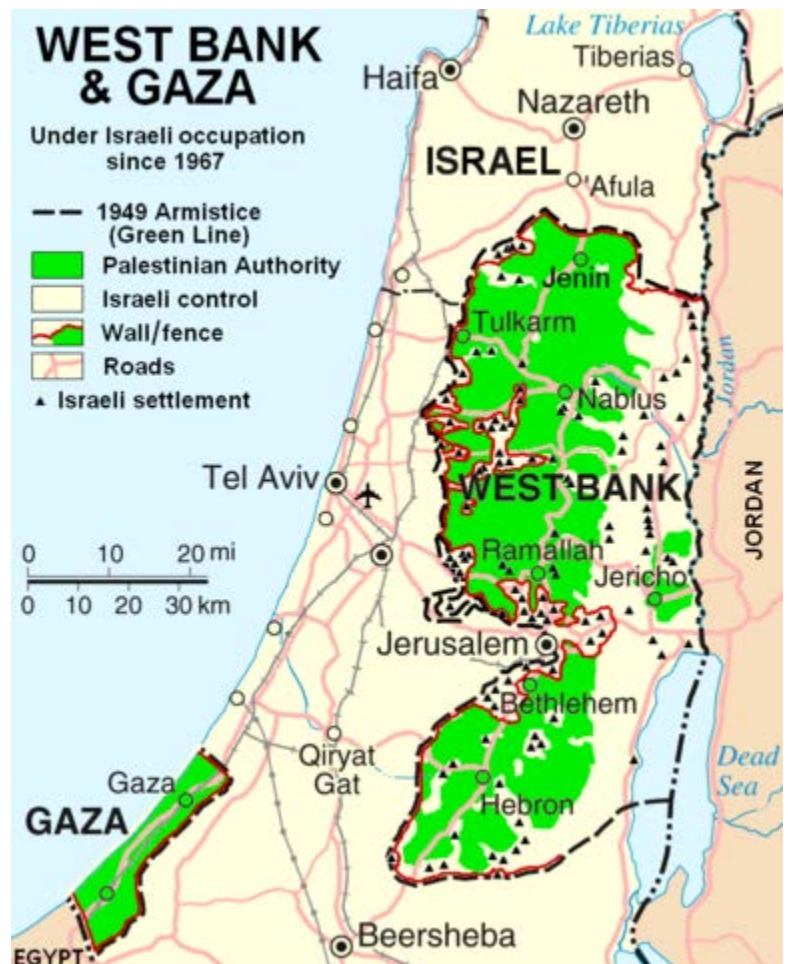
WEST BANK & GAZA

Under Israeli occupation since 1967

1949 Armistice (Green Line)
Palestinian Authority
Israeli control
Wall/fence
Roads
Israeli settlement

0 10 20 mi
0 10 20 30 km

Lake Tiberias
Tiberias
Haifa
Nazareth
ISRAEL
Afula
Jenin
Tulkarm
Jordan
Nablus
Tel Aviv
WEST BANK
JORDAN
Ramallah
Jericho
Jerusalem
Bethlehem
Qiryat Gat
Dead Sea
Gaza
Hebron
GAZA
EGYPT
Beersheba